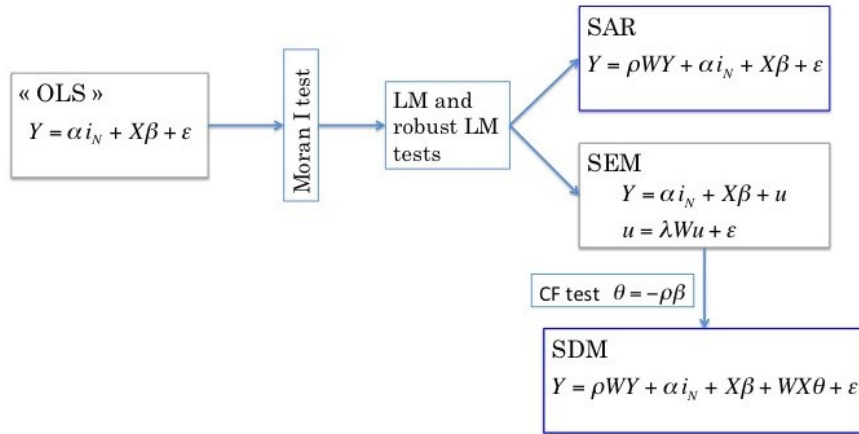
« OLS »
$Y = \alpha i_N + X\beta + \varepsilon$

Moran I test

LM and robust LM tests

SAR
$Y = \rho WY + \alpha i_N + X\beta + \varepsilon$

SEM
$Y = \alpha i_N + X\beta + u$
$u = \lambda Wu + \varepsilon$

CF test $\theta = -\rho\beta$

SDM
$Y = \rho WY + \alpha i_N + X\beta + WX\theta + \varepsilon$